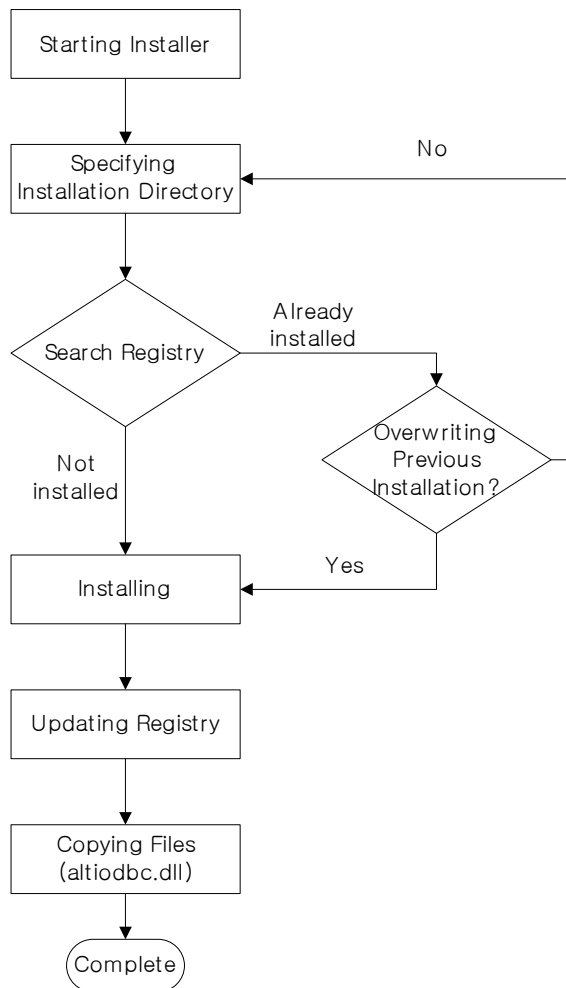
Starting Installer

Specifying Installation Directory

No

Search Registry

Already installed

Overwriting Previous Installation?

Not installed

Yes

Installing

Updating Registry

Copying Files (altiodbc.dll)

Complete